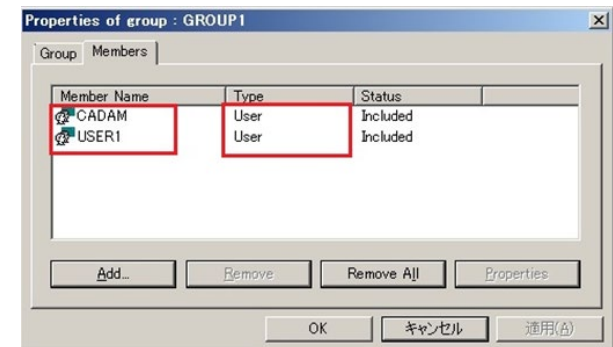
Properties of group : GROUP1

Group Members

| Member Name | Type | Status |
|---|---|---|
| CADAM | User | Included |
| USER1 | User | Included |

Add... Remove Remove All Properties

OK キャンセル 適用(A)